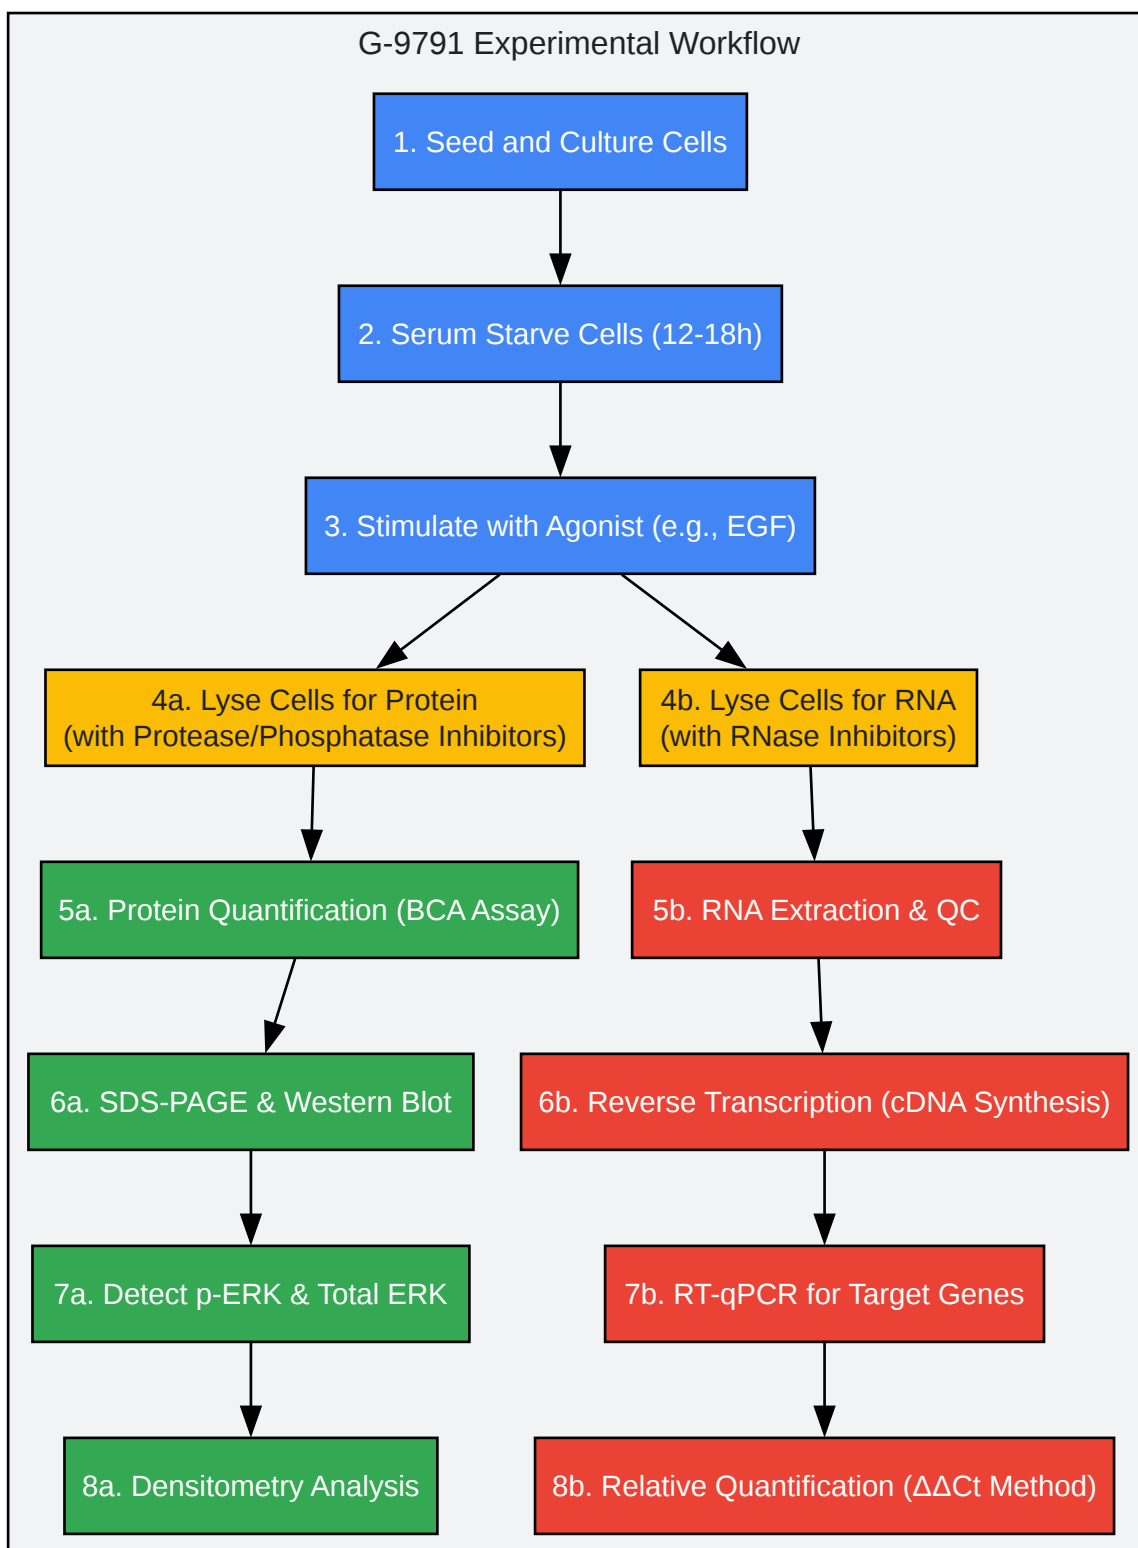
G-9791 Experimental Workflow

1. Seed and Culture Cells

2. Serum Starve Cells (12-18h)

3. Stimulate with Agonist (e.g., EGF)

4a. Lyse Cells for Protein (with Protease/Phosphatase Inhibitors)

4b. Lyse Cells for RNA (with RNase Inhibitors)

5a. Protein Quantification (BCA Assay)

5b. RNA Extraction & QC

6a. SDS-PAGE & Western Blot

6b. Reverse Transcription (cDNA Synthesis)

7a. Detect p-ERK & Total ERK

7b. RT-qPCR for Target Genes

8a. Densitometry Analysis

8b. Relative Quantification (ΔΔCt Method)